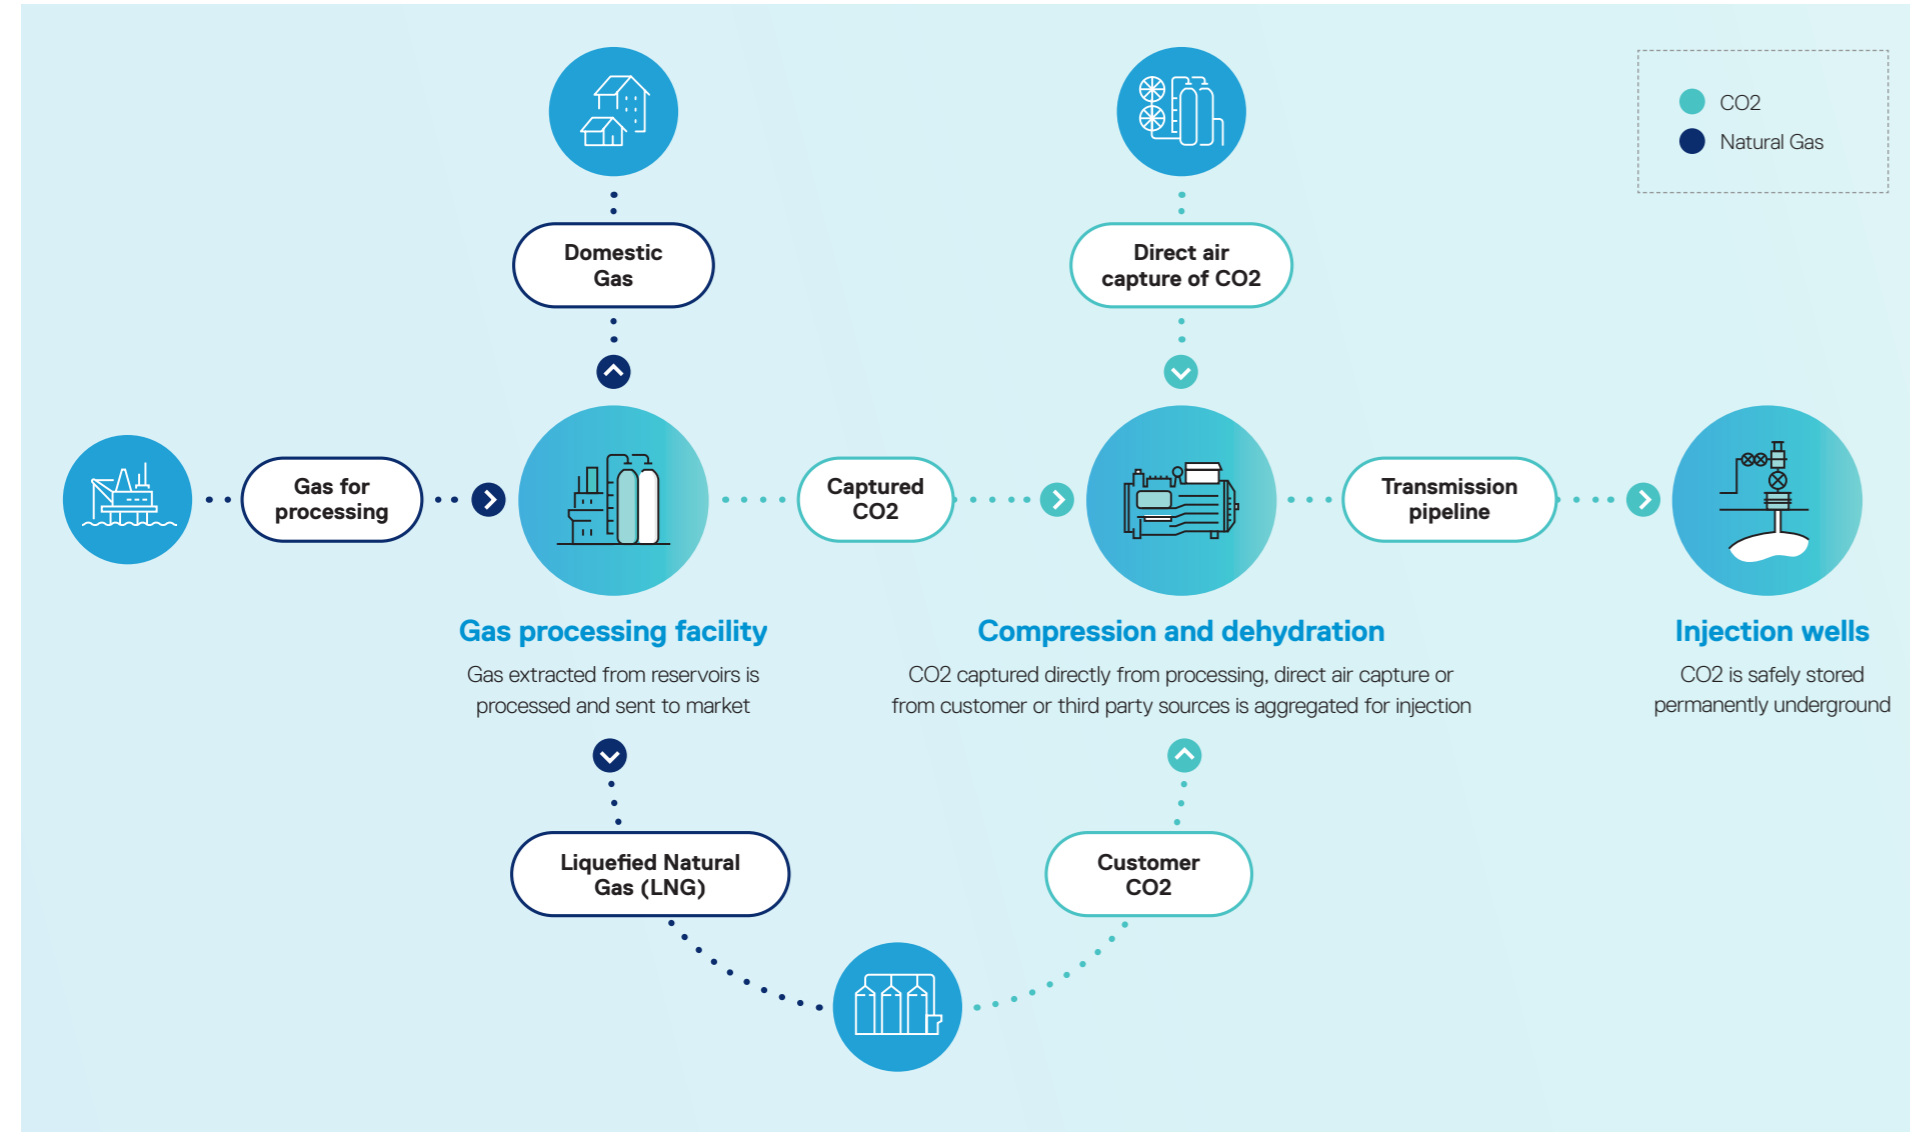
CO2
Natural Gas

Domestic Gas

Direct air capture of CO2

Gas for processing

Captured CO2

Transmission pipeline

Gas processing facility
Gas extracted from reservoirs is processed and sent to market

Compression and dehydration
CO2 captured directly from processing, direct air capture or from customer or third party sources is aggregated for injection

Injection wells
CO2 is safely stored permanently underground

Liquefied Natural Gas (LNG)

Customer CO2